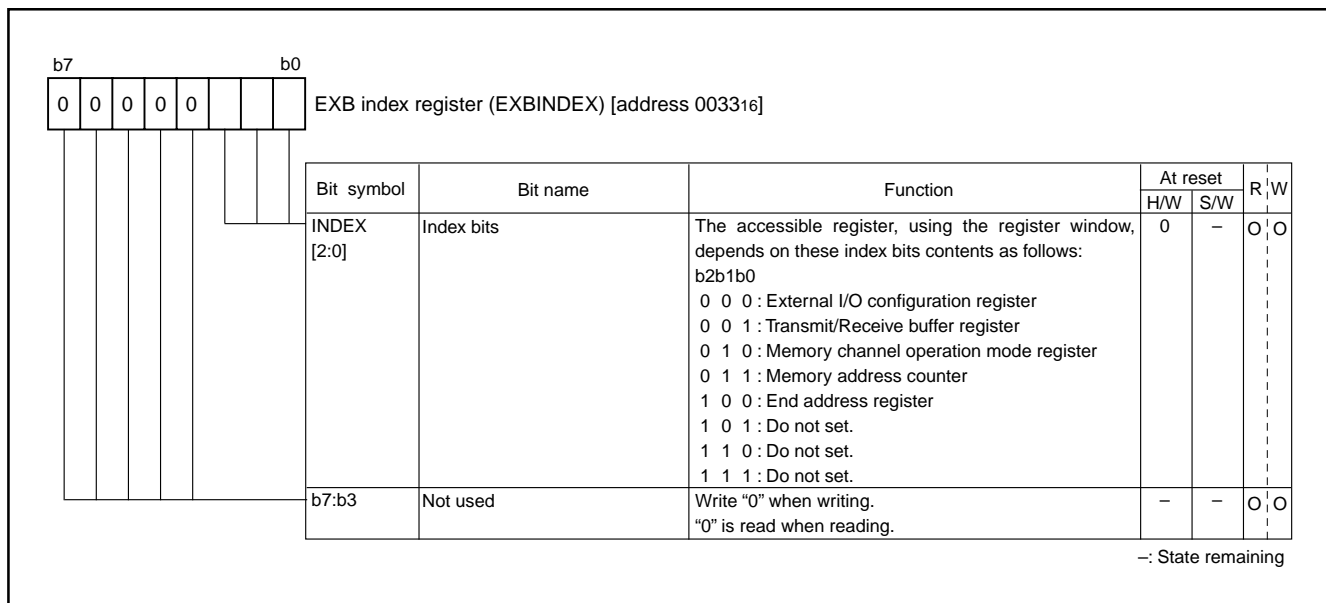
b7 b0

| 0 | 0 | 0 | 0 | 0 | | | |

EXB index register (EXBINDEX) [address $0033_{16}$]

| Bit symbol | Bit name | Function | At reset H/W | At reset S/W | R | W |
|---|---|---|---|---|---|---|
| INDEX [2:0] | Index bits | The accessible register, using the register window, depends on these index bits contents as follows: b2b1b0 0 0 0 : External I/O configuration register 0 0 1 : Transmit/Receive buffer register 0 1 0 : Memory channel operation mode register 0 1 1 : Memory address counter 1 0 0 : End address register 1 0 1 : Do not set. 1 1 0 : Do not set. 1 1 1 : Do not set. | 0 | – | O | O |
| b7:b3 | Not used | Write “0” when writing. “0” is read when reading. | – | – | O | O |

–: State remaining